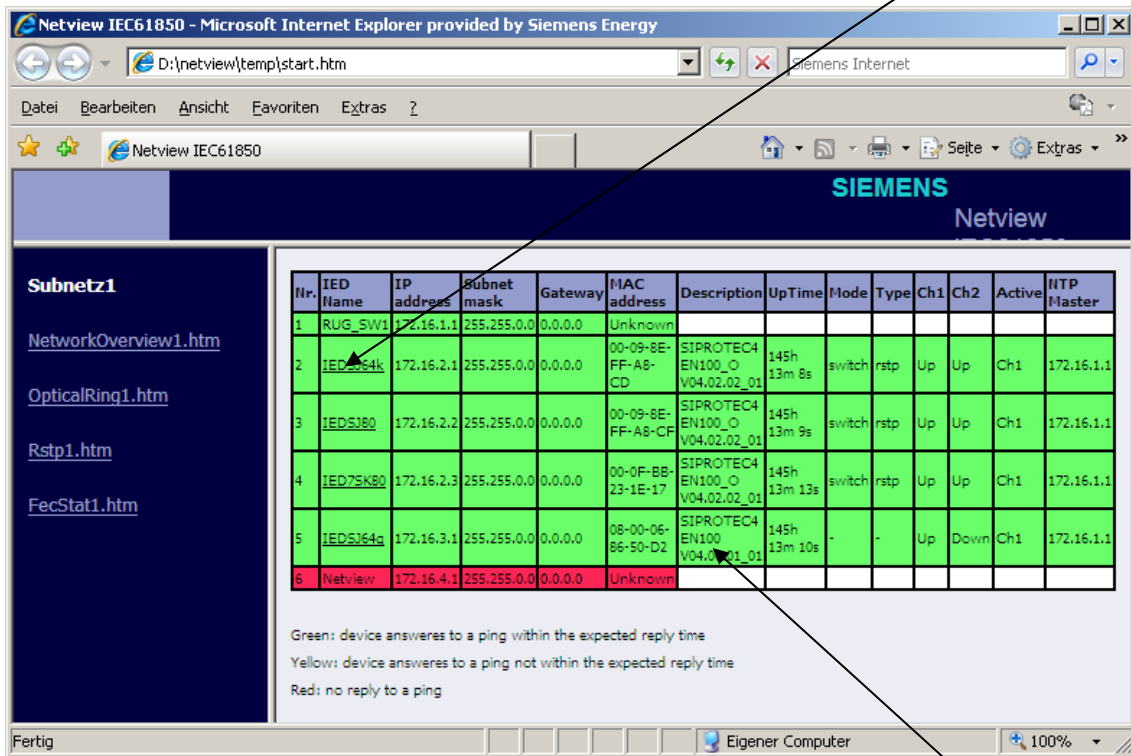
Netview IEC61850 - Microsoft Internet Explorer provided by Siemens Energy

D:\netview\temp\start.htm

Siemens Internet

Datei Bearbeiten Ansicht Favoriten Extras ?

Netview IEC61850

Seite Extras

SIEMENS

Netview

Subnetz1

NetworkOverview1.htm

OpticalRing1.htm

Rstp1.htm

FecStat1.htm

| Nr. | IED Name | IP address | Subnet mask | Gateway | MAC address | Description | UpTime | Mode | Type | Ch1 | Ch2 | Active | NTP Master |
|---|---|---|---|---|---|---|---|---|---|---|---|---|---|
| 1 | RUG_SW1 | 172.16.1.1 | 255.255.0.0 | 0.0.0.0 | Unknown | | | | | | | | |
| 2 | IED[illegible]64k | 172.16.2.1 | 255.255.0.0 | 0.0.0.0 | 00-09-8E-FF-A8-CD | SIPROTEC4 EN100_O V04.02.02_01 | 145h 13m 8s | switch | rstp | Up | Up | Ch1 | 172.16.1.1 |
| 3 | IEDSJ80 | 172.16.2.2 | 255.255.0.0 | 0.0.0.0 | 00-09-8E-FF-A8-CF | SIPROTEC4 EN100_O V04.02.02_01 | 145h 13m 9s | switch | rstp | Up | Up | Ch1 | 172.16.1.1 |
| 4 | IED7SK80 | 172.16.2.3 | 255.255.0.0 | 0.0.0.0 | 00-0F-BB-23-1E-17 | SIPROTEC4 EN100_O V04.02.02_01 | 145h 13m 13s | switch | rstp | Up | Up | Ch1 | 172.16.1.1 |
| 5 | IEDSJ64g | 172.16.3.1 | 255.255.0.0 | 0.0.0.0 | 08-00-06-86-50-D2 | SIPROTEC4 EN100 V04.0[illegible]01_01 | 145h 13m 10s | - | - | Up | Down | Ch1 | 172.16.1.1 |
| 6 | Netview | 172.16.4.1 | 255.255.0.0 | 0.0.0.0 | Unknown | | | | | | | | |

Green: device answeres to a ping within the expected reply time

Yellow: device answeres to a ping not within the expected reply time

Red: no reply to a ping

Fertig

Eigener Computer

100%